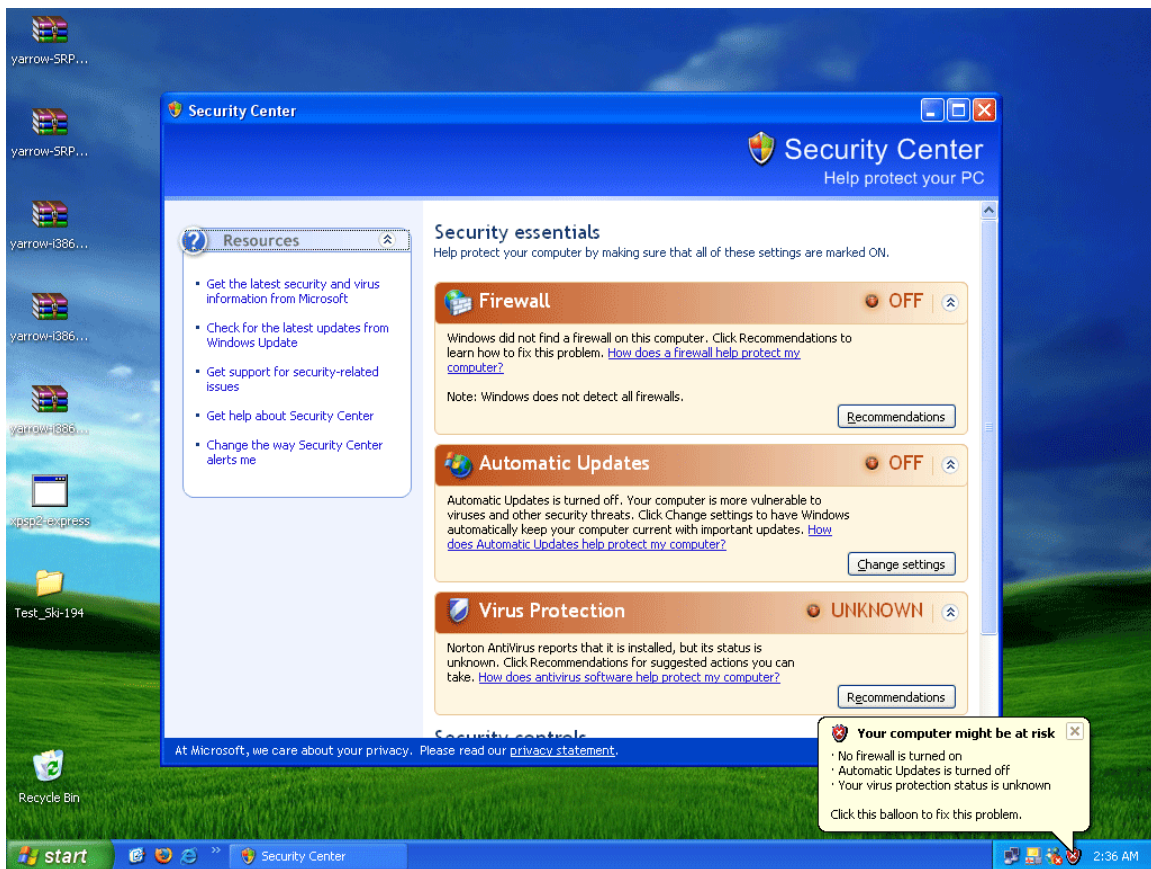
yarrow-SRP...

yarrow-SRP...

yarrow-i386...

yarrow-i386...

yarrow-i386...

xpsp2-express

Test_Ski-194

Recycle Bin

Security Center

Security Center
Help protect your PC

Resources

- Get the latest security and virus information from Microsoft
- Check for the latest updates from Windows Update
- Get support for security-related issues
- Get help about Security Center
- Change the way Security Center alerts me

Security essentials
Help protect your computer by making sure that all of these settings are marked ON.

Firewall OFF

Windows did not find a firewall on this computer. Click Recommendations to learn how to fix this problem. How does a firewall help protect my computer?

Note: Windows does not detect all firewalls.

Recommendations

Automatic Updates OFF

Automatic Updates is turned off. Your computer is more vulnerable to viruses and other security threats. Click Change settings to have Windows automatically keep your computer current with important updates. How does Automatic Updates help protect my computer?

Change settings

Virus Protection UNKNOWN

Norton AntiVirus reports that it is installed, but its status is unknown. Click Recommendations for suggested actions you can take. How does antivirus software help protect my computer?

Recommendations

Security controls

At Microsoft, we care about your privacy. Please read our privacy statement.

Your computer might be at risk
· No firewall is turned on
· Automatic Updates is turned off
· Your virus protection status is unknown

Click this balloon to fix this problem.

start

Security Center

2:36 AM